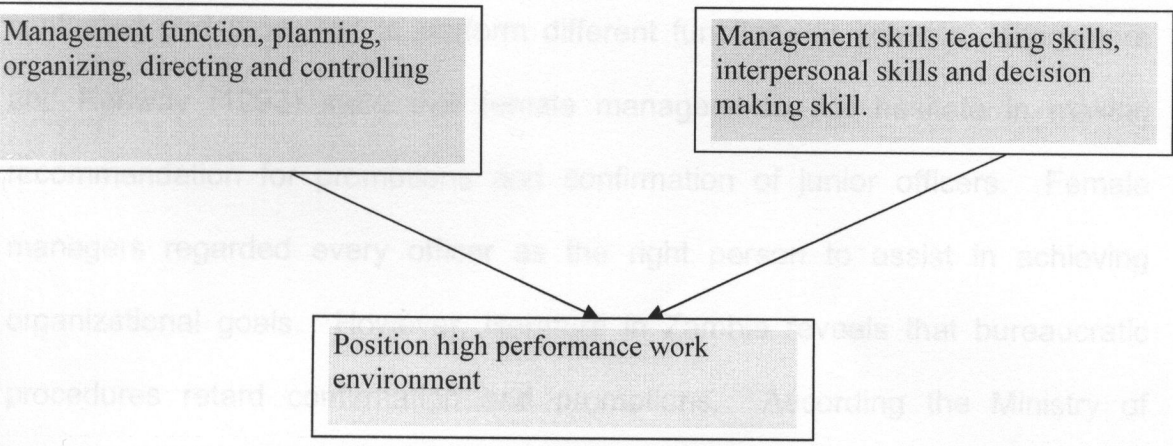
Management function, planning, organizing, directing and controlling

Management skills teaching skills, interpersonal skills and decision making skill.

Position high performance work environment

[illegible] perform different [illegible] female managers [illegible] recommendation for promotions and confirmation of junior officers. Female managers regarded every officer as the right person to assist in achieving organizational goals. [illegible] reveals that bureaucratic procedures retard confirmation and promotions. According the Ministry of